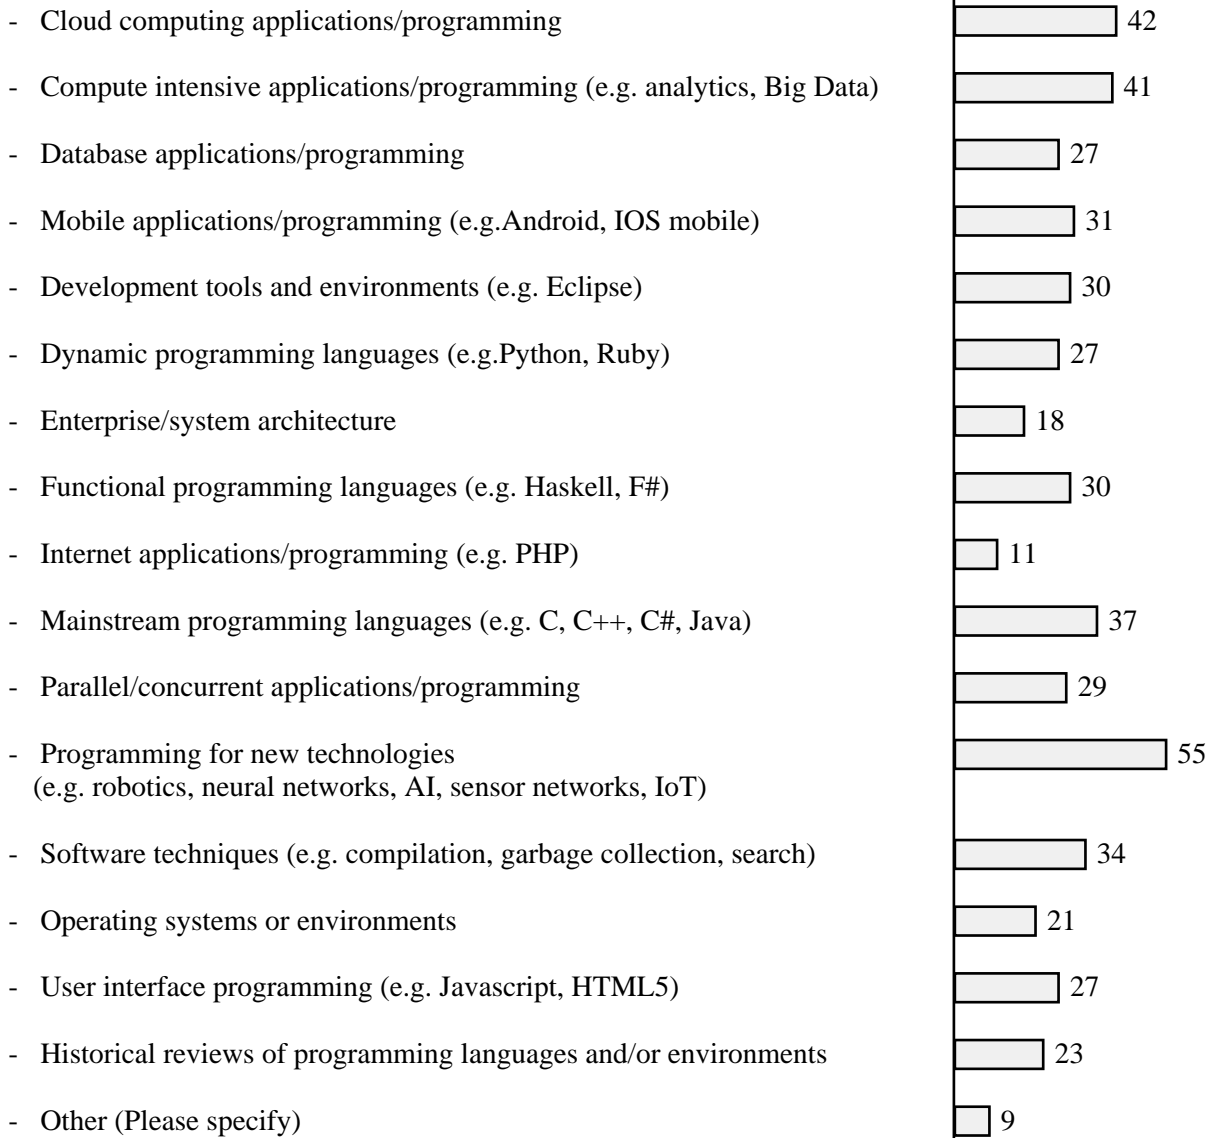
- Cloud computing applications/programming 42

- Compute intensive applications/programming (e.g. analytics, Big Data) 41

- Database applications/programming 27

- Mobile applications/programming (e.g.Android, IOS mobile) 31

- Development tools and environments (e.g. Eclipse) 30

- Dynamic programming languages (e.g.Python, Ruby) 27

- Enterprise/system architecture 18

- Functional programming languages (e.g. Haskell, F#) 30

- Internet applications/programming (e.g. PHP) 11

- Mainstream programming languages (e.g. C, C++, C#, Java) 37

- Parallel/concurrent applications/programming 29

- Programming for new technologies (e.g. robotics, neural networks, AI, sensor networks, IoT) 55

- Software techniques (e.g. compilation, garbage collection, search) 34

- Operating systems or environments 21

- User interface programming (e.g. Javascript, HTML5) 27

- Historical reviews of programming languages and/or environments 23

- Other (Please specify) 9